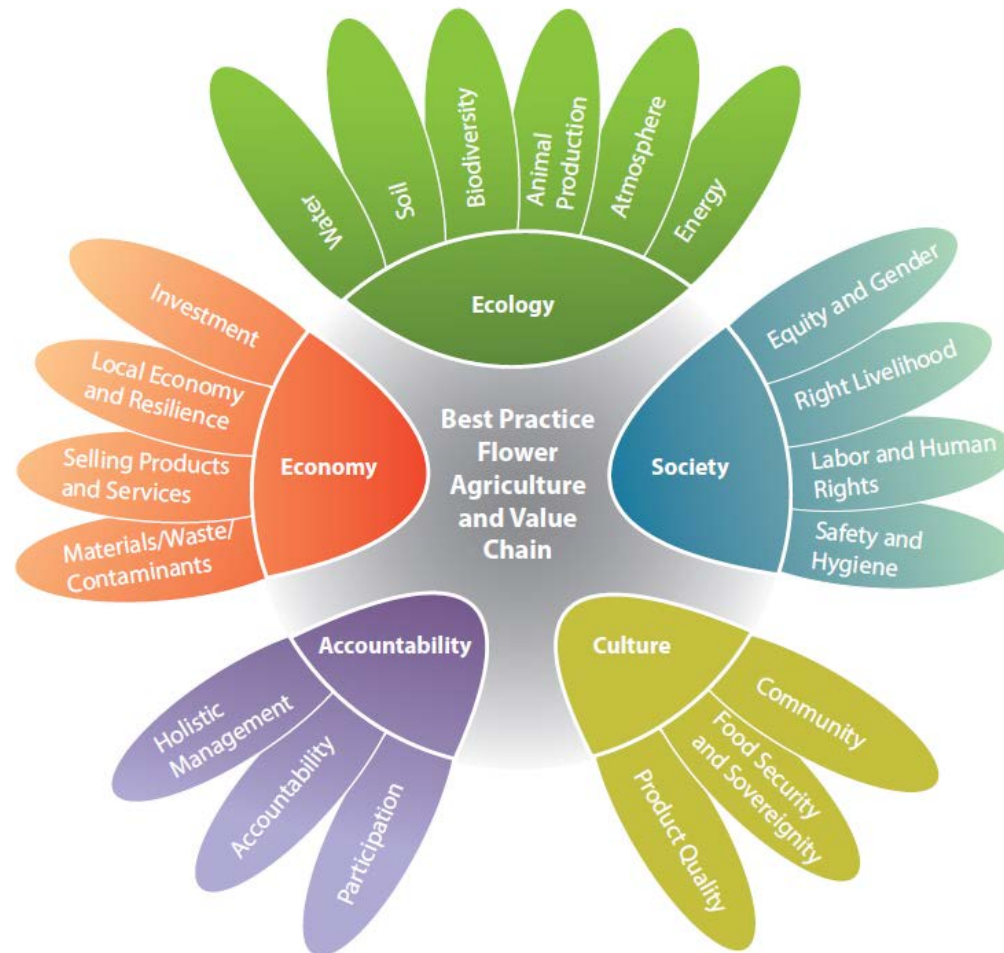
Best Practice Flower Agriculture and Value Chain

Ecology
Water
Soil
Biodiversity
Animal Production
Atmosphere
Energy

Society
Equity and Gender
Right Livelihood
Labor and Human Rights
Safety and Hygiene

Culture
Community
Food Security and Sovereignity
Product Quality

Accountability
Holistic Management
Accountability
Participation

Economy
Investment
Local Economy and Resilience
Selling Products and Services
Materials/Waste/ Contaminants